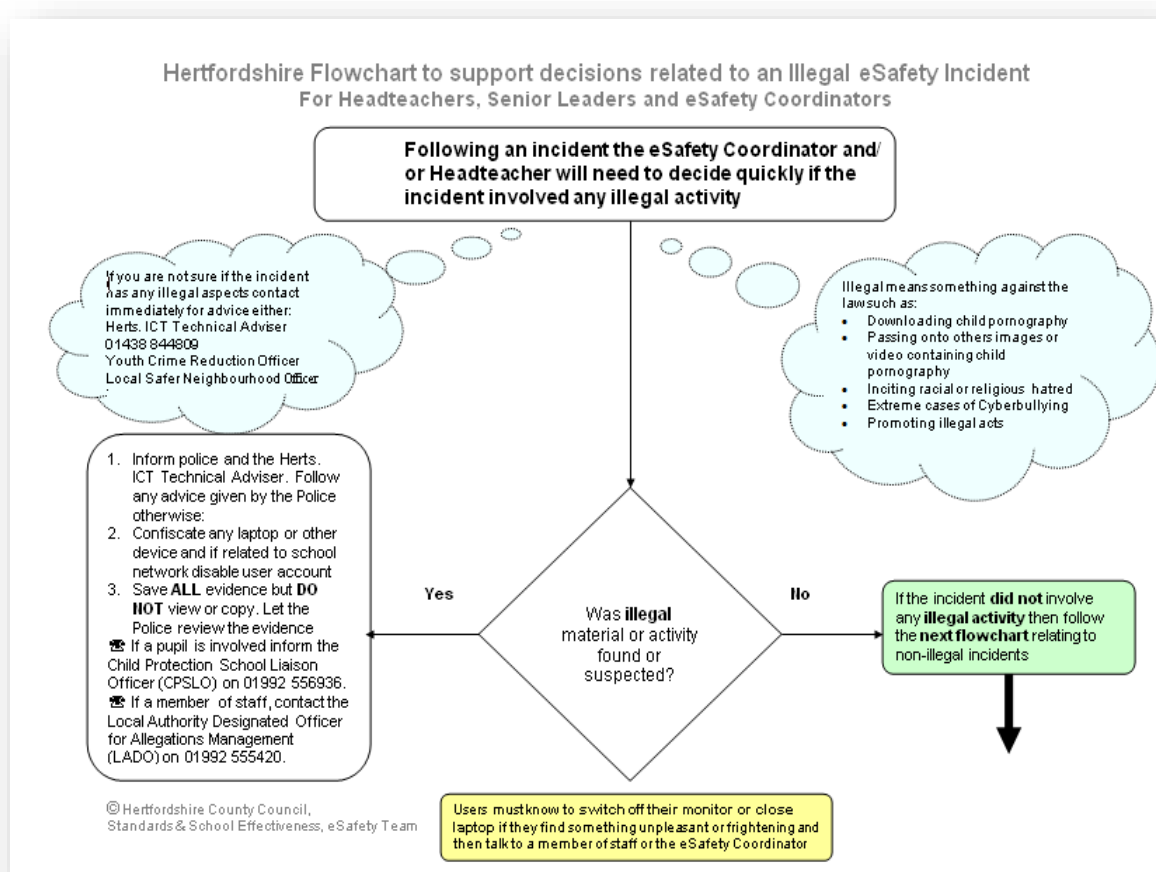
Hertfordshire Flowchart to support decisions related to an Illegal eSafety Incident
For Headteachers, Senior Leaders and eSafety Coordinators

Following an incident the eSafety Coordinator and/ or Headteacher will need to decide quickly if the incident involved any illegal activity

If you are not sure if the incident has any illegal aspects contact immediately for advice either:
Herts. ICT Technical Adviser
01438 844809
Youth Crime Reduction Officer
Local Safer Neighbourhood Officer

Illegal means something against the law such as:
- Downloading child pornography
- Passing onto others images or video containing child pornography
- Inciting racial or religious hatred
- Extreme cases of Cyberbullying
- Promoting illegal acts

1. Inform police and the Herts. ICT Technical Adviser. Follow any advice given by the Police otherwise:
2. Confiscate any laptop or other device and if related to school network disable user account
3. Save ALL evidence but DO NOT view or copy. Let the Police review the evidence
☎ If a pupil is involved inform the Child Protection School Liaison Officer (CPSLO) on 01992 556936.
☎ If a member of staff, contact the Local Authority Designated Officer for Allegations Management (LADO) on 01992 555420.

Yes

Was illegal material or activity found or suspected?

No

If the incident did not involve any illegal activity then follow the next flowchart relating to non-illegal incidents

© Hertfordshire County Council, Standards & School Effectiveness, eSafety Team

Users must know to switch off their monitor or close laptop if they find something unpleasant or frightening and then talk to a member of staff or the eSafety Coordinator